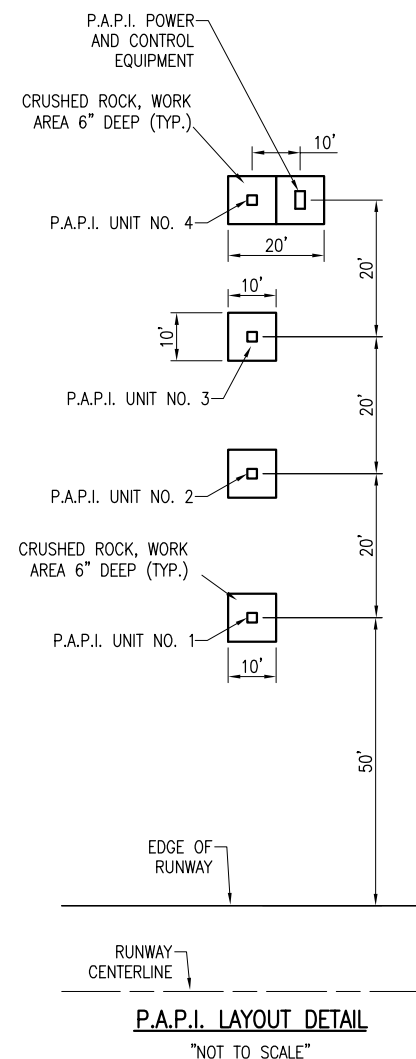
P.A.P.I. POWER AND CONTROL EQUIPMENT

CRUSHED ROCK, WORK AREA 6" DEEP (TYP.)

10'

P.A.P.I. UNIT NO. 4

20'

20'

10'

10'

P.A.P.I. UNIT NO. 3

20'

P.A.P.I. UNIT NO. 2

20'

CRUSHED ROCK, WORK AREA 6" DEEP (TYP.)

P.A.P.I. UNIT NO. 1

10'

50'

EDGE OF RUNWAY

RUNWAY CENTERLINE

P.A.P.I. LAYOUT DETAIL

"NOT TO SCALE"